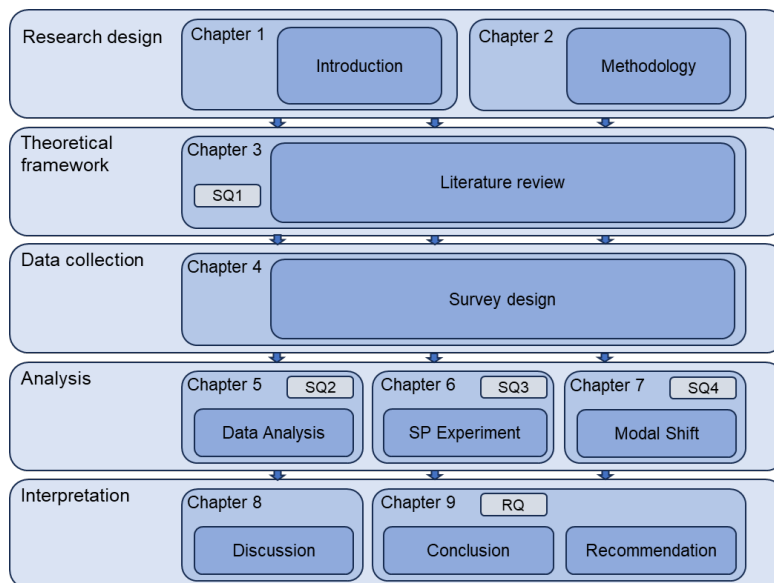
Research design

Chapter 1

Introduction

Chapter 2

Methodology

Theoretical framework

Chapter 3

SQ1

Literature review

Data collection

Chapter 4

Survey design

Analysis

Chapter 5

SQ2

Data Analysis

Chapter 6

SQ3

SP Experiment

Chapter 7

SQ4

Modal Shift

Interpretation

Chapter 8

Discussion

Chapter 9

RQ

Conclusion

Recommendation